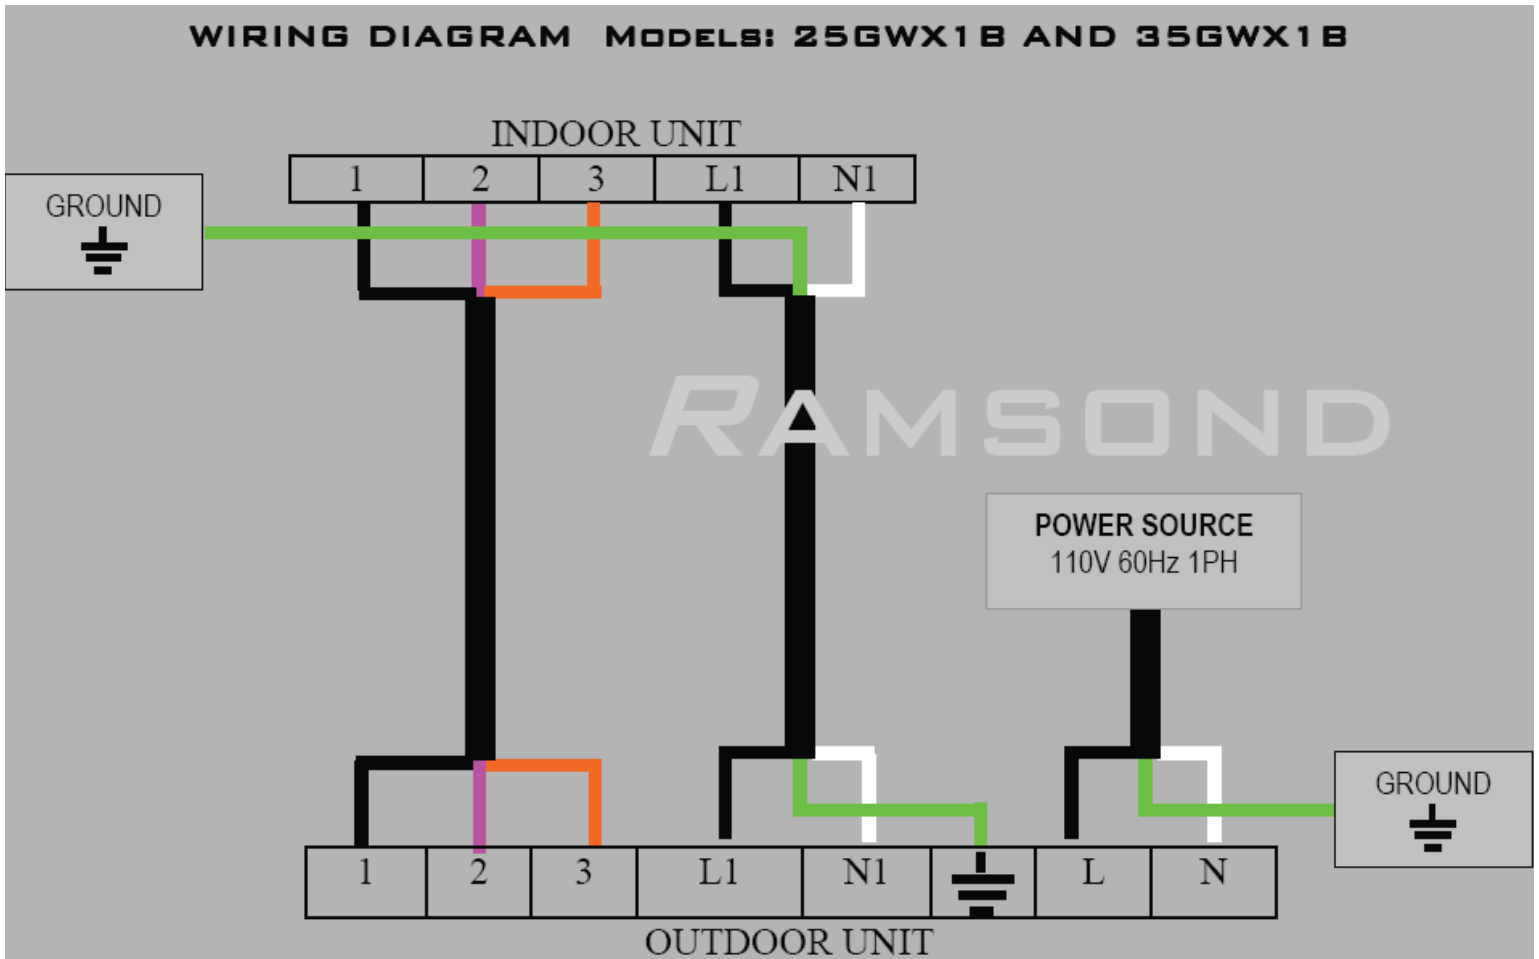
WIRING DIAGRAM MODELS: 25GWX1B AND 35GWX1B

INDOOR UNIT

| 1 | 2 | 3 | L1 | N1 |
|---|---|---|---|---|

GROUND

RAMSOND

POWER SOURCE
110V 60Hz 1PH

GROUND

| 1 | 2 | 3 | L1 | N1 | | L | N |
|---|---|---|---|---|---|---|---|

OUTDOOR UNIT